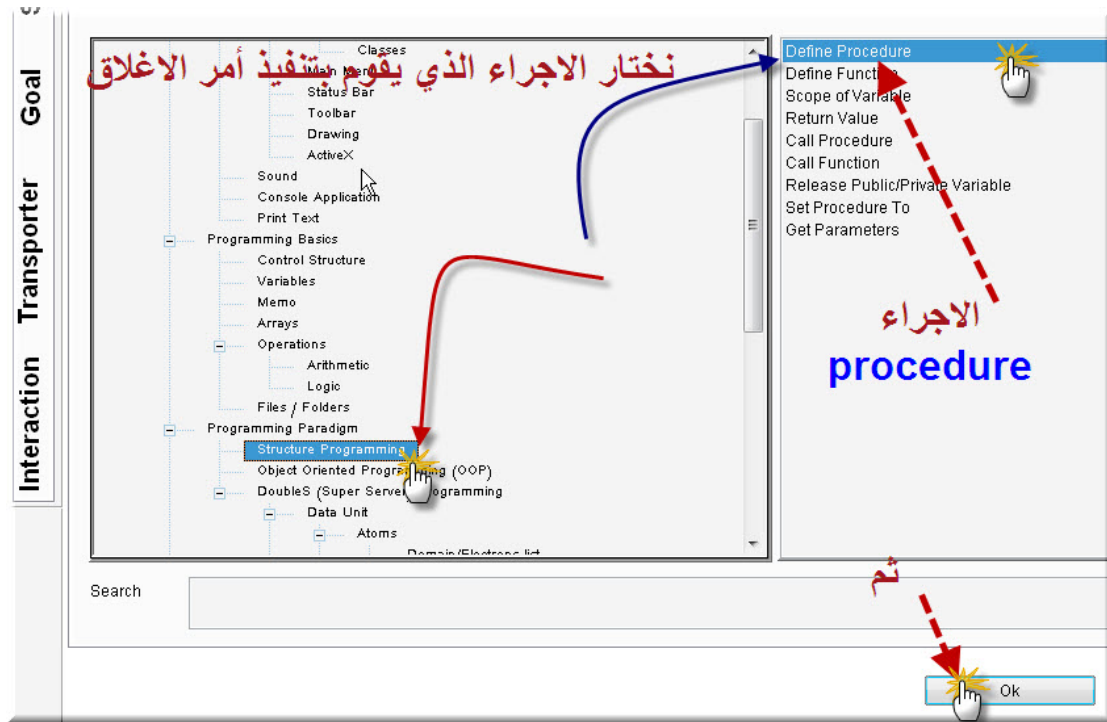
Goal
Transporter
Interaction

نختار الاجراء الذي يقوم بتنفيذ أمر الاغلاق

Classes
Main Menu
Status Bar
Toolbar
Drawing
ActiveX
Sound
Console Application
Print Text
Programming Basics
Control Structure
Variables
Memo
Arrays
Operations
Arithmetic
Logic
Files / Folders
Programming Paradigm
Structure Programming
Object Oriented Programming (OOP)
DoubleS (Super Server) Programming
Data Unit
Atoms
Domain/Electrons list

Define Procedure
Define Function
Scope of Variable
Return Value
Call Procedure
Call Function
Release Public/Private Variable
Set Procedure To
Get Parameters

الاجراء
procedure

ثم

Search

Ok